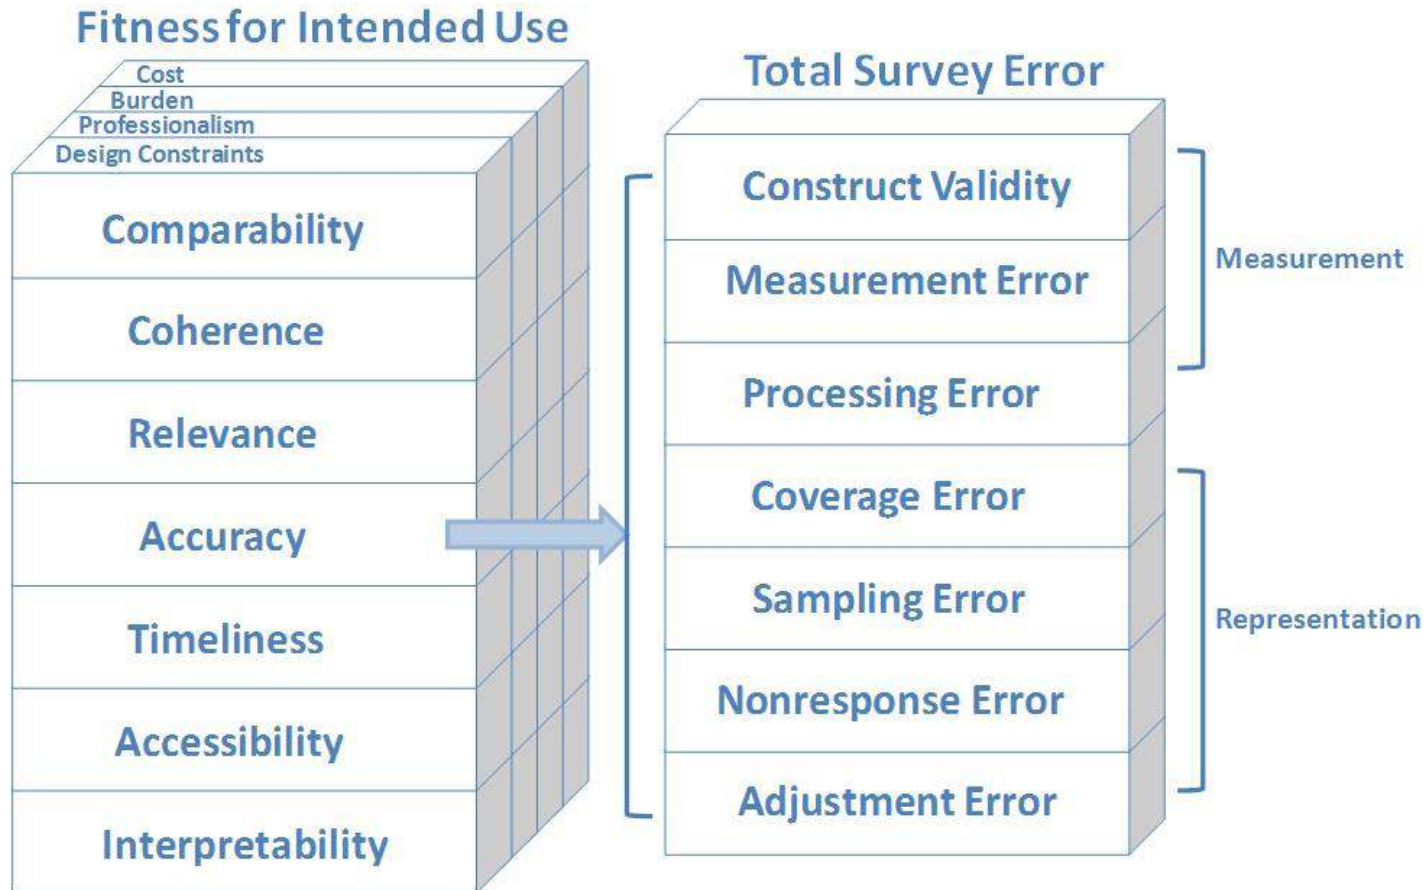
Fitness for Intended Use

Cost
Burden
Professionalism
Design Constraints

Comparability
Coherence
Relevance
Accuracy
Timeliness
Accessibility
Interpretability

Total Survey Error

Construct Validity
Measurement Error
Processing Error
Coverage Error
Sampling Error
Nonresponse Error
Adjustment Error

Measurement
Representation